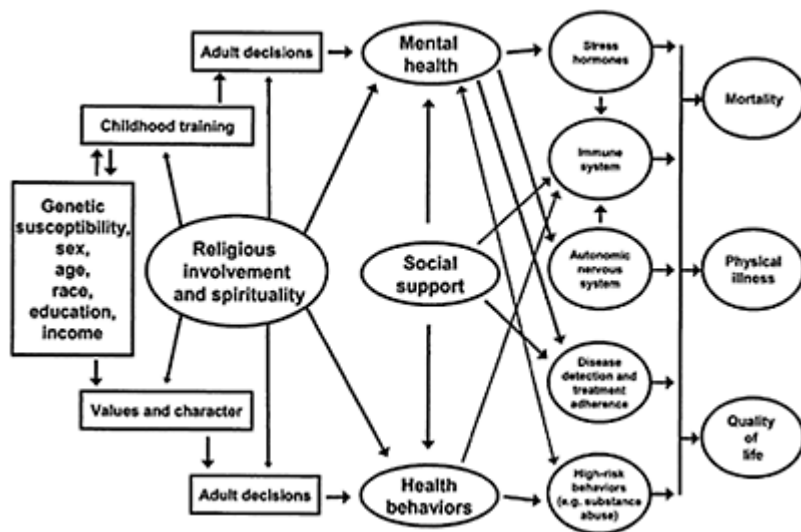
Adult decisions

Mental health

Stress hormones

Childhood training

Immune system

Mortality

Genetic susceptibility, sex, age, race, education, income

Religious involvement and spirituality

Social support

Autonomic nervous system

Physical illness

Disease detection and treatment adherence

Values and character

Quality of life

Adult decisions

Health behaviors

High-risk behaviors (e.g. substance abuse)